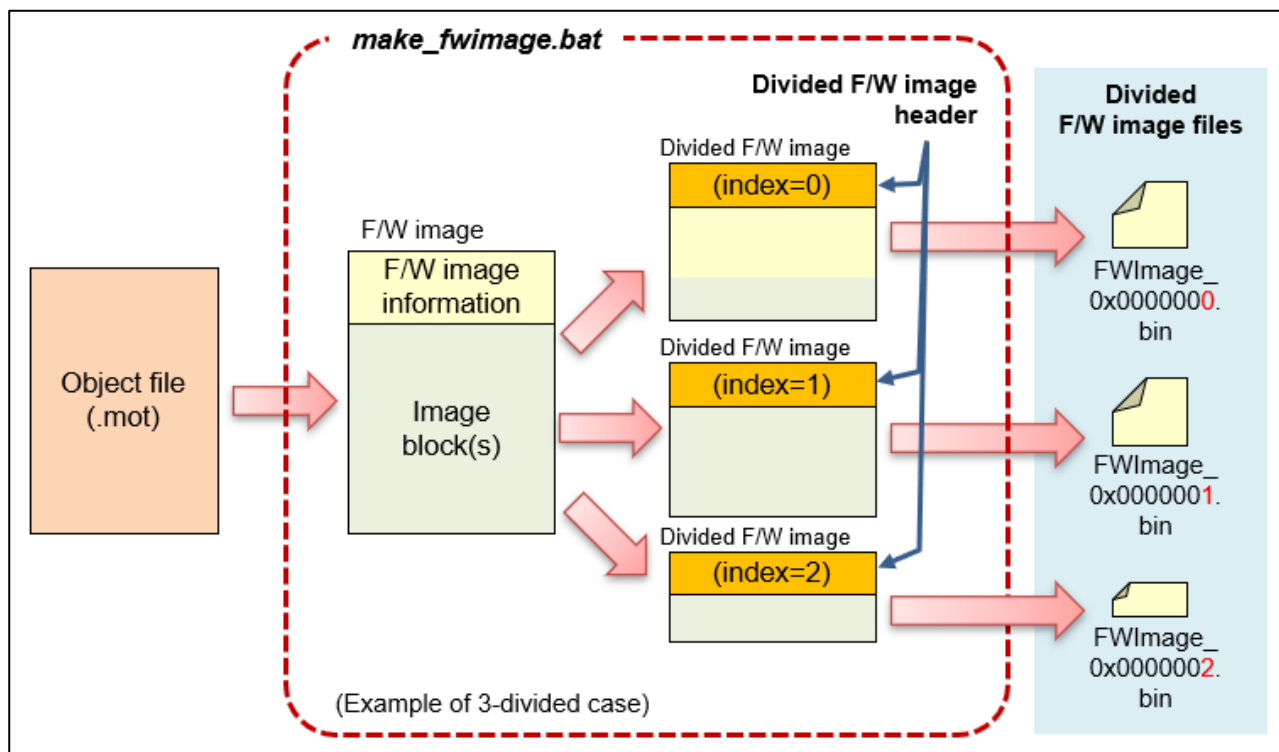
make_fwimage.bat

Divided F/W image header

Divided F/W image files

Object file (.mot)

F/W image

F/W image information

Image block(s)

Divided F/W image

(index=0)

Divided F/W image

(index=1)

Divided F/W image

(index=2)

FWImage_ 0x0000000. bin

FWImage_ 0x0000001. bin

FWImage_ 0x0000002. bin

(Example of 3-divided case)